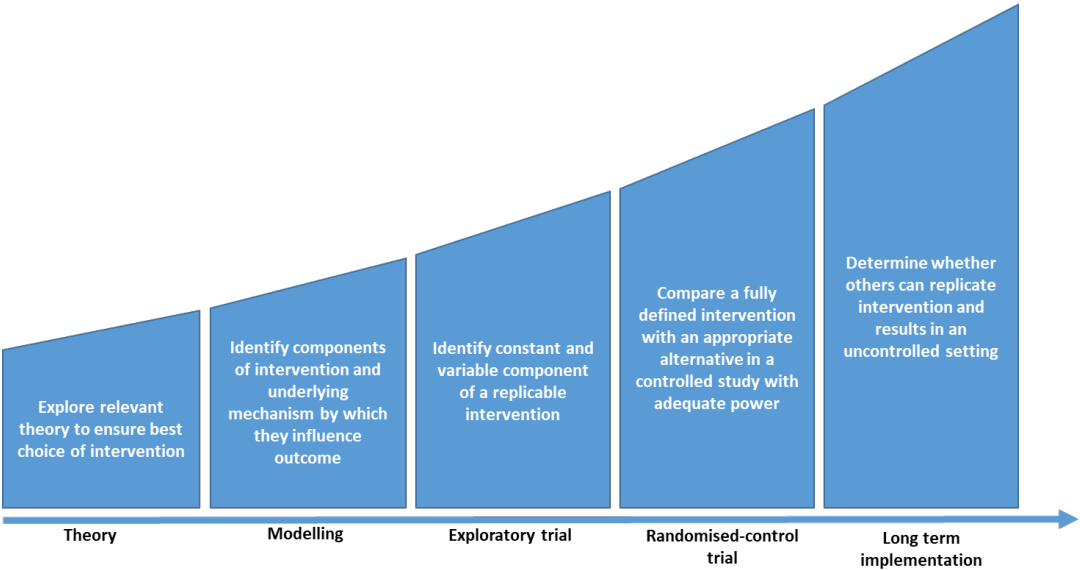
Explore relevant theory to ensure best choice of intervention

Identify components of intervention and underlying mechanism by which they influence outcome

Identify constant and variable component of a replicable intervention

Compare a fully defined intervention with an appropriate alternative in a controlled study with adequate power

Determine whether others can replicate intervention and results in an uncontrolled setting

Theory

Modelling

Exploratory trial

Randomised-control trial

Long term implementation